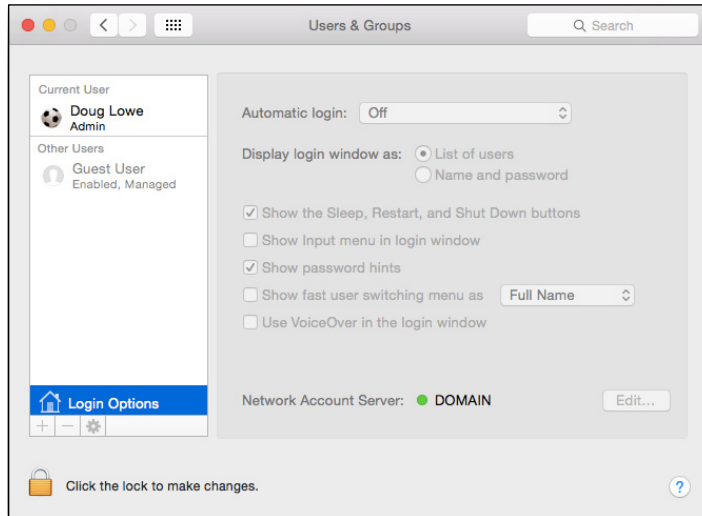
Users & Groups

Search

Current User

Doug Lowe
Admin

Other Users

Guest User
Enabled, Managed

Login Options

+ −

Automatic login: Off

Display login window as: List of users
Name and password

Show the Sleep, Restart, and Shut Down buttons

Show Input menu in login window

Show password hints

Show fast user switching menu as Full Name

Use VoiceOver in the login window

Network Account Server: DOMAIN

Edit...

Click the lock to make changes.

?